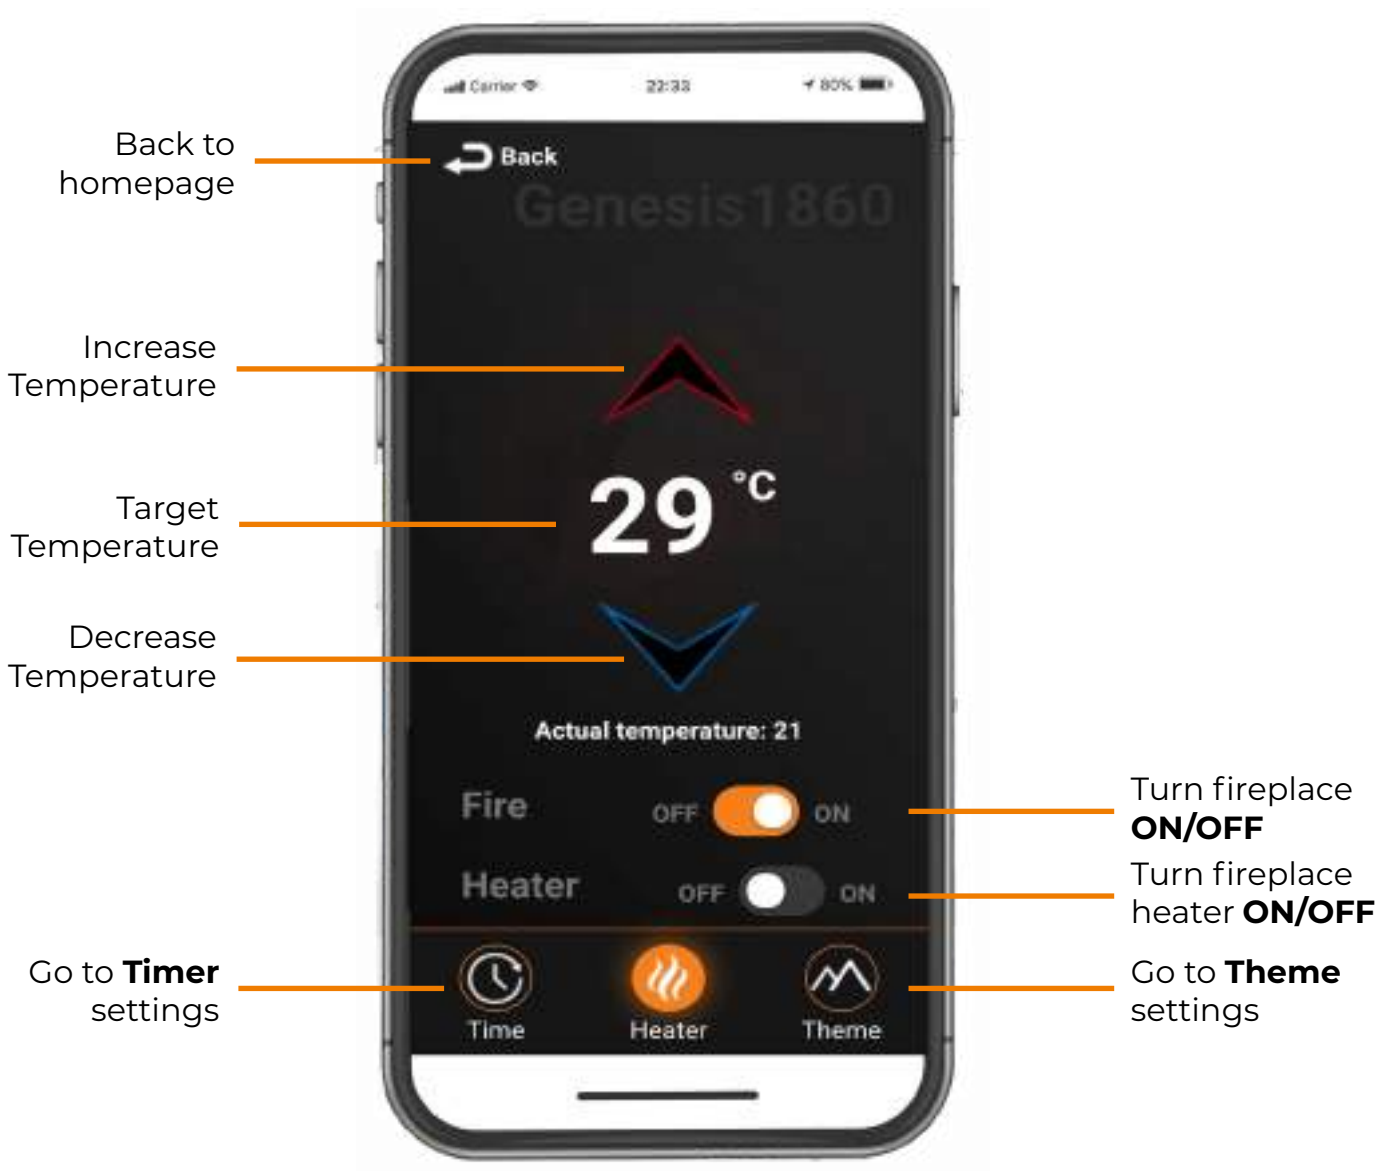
Carrier 22:33 80%

Back to homepage

Back

Genesis1860

Increase Temperature

Target Temperature

29 °C

Decrease Temperature

Actual temperature: 21

Fire OFF ON

Turn fireplace **ON/OFF**

Heater OFF ON

Turn fireplace heater **ON/OFF**

Go to **Timer** settings

Time

Heater

Theme

Go to **Theme** settings